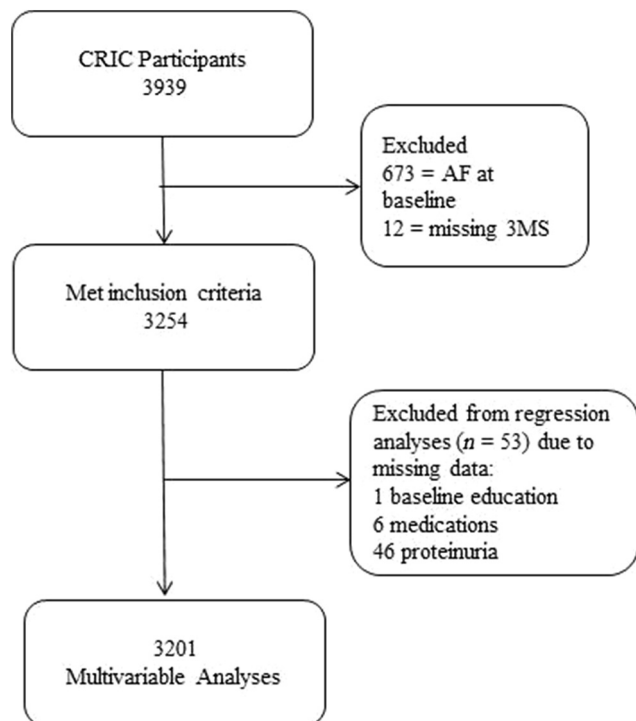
CRIC Participants
3939

Excluded
673 = AF at baseline
12 = missing 3MS

Met inclusion criteria
3254

Excluded from regression analyses ($n$ = 53) due to missing data:
1 baseline education
6 medications
46 proteinuria

3201
Multivariable Analyses